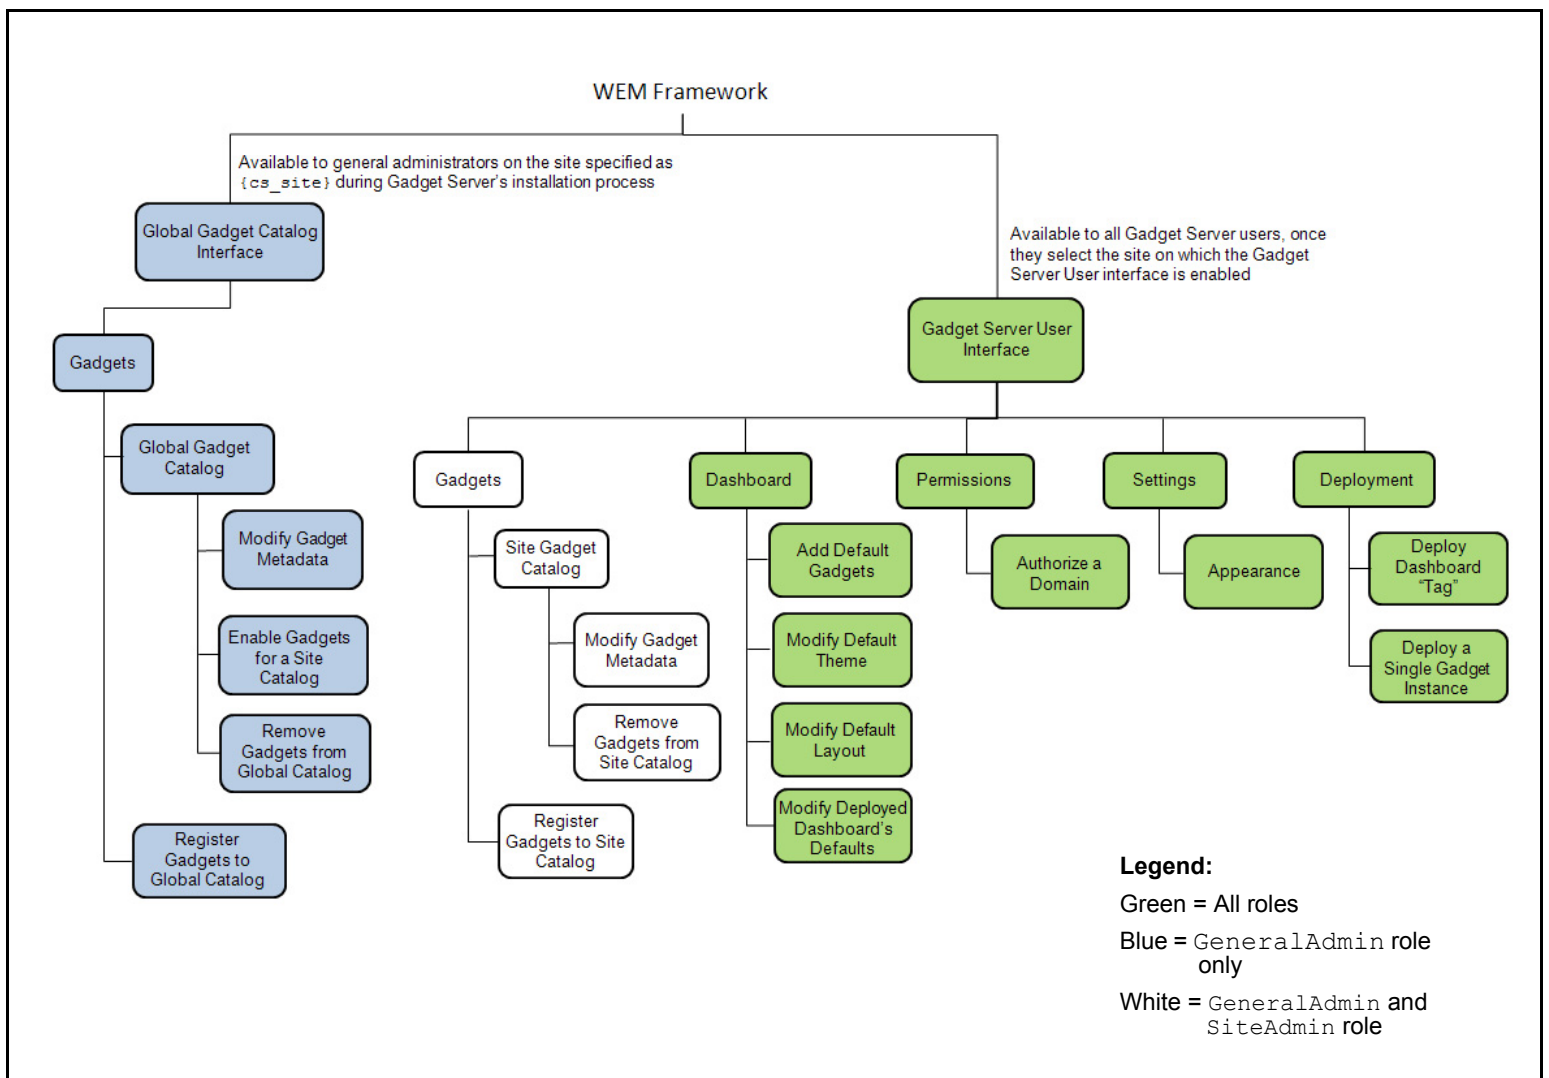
WEM Framework

Available to general administrators on the site specified as {cs_site} during Gadget Server's installation process

Global Gadget Catalog Interface

Gadgets

Global Gadget Catalog

Modify Gadget Metadata

Enable Gadgets for a Site Catalog

Remove Gadgets from Global Catalog

Register Gadgets to Global Catalog

Available to all Gadget Server users, once they select the site on which the Gadget Server User interface is enabled

Gadget Server User Interface

Gadgets

Site Gadget Catalog

Modify Gadget Metadata

Remove Gadgets from Site Catalog

Register Gadgets to Site Catalog

Dashboard

Add Default Gadgets

Modify Default Theme

Modify Default Layout

Modify Deployed Dashboard's Defaults

Permissions

Authorize a Domain

Settings

Appearance

Deployment

Deploy Dashboard "Tag"

Deploy a Single Gadget Instance

Legend:

Green = All roles

Blue = GeneralAdmin role only

White = GeneralAdmin and SiteAdmin role